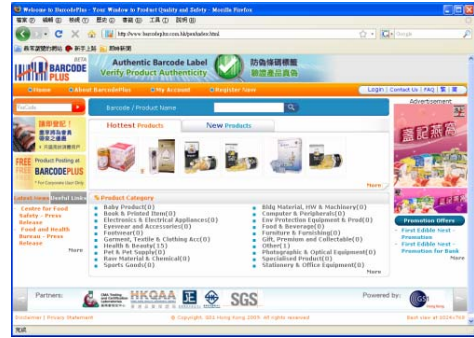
Welcome to BarcodePlus - Your Window to Product Quality and Safety - Mozilla Firefox

檔案(F) 編輯(E) 檢視(V) 歷史(S) 書籤(B) 工具(T) 說明(H)

http://www.barcodeplus.com.hk/eng/index.html

Google

最常瀏覽的網頁 新手上路 即時新聞

BETA BARCODE PLUS

Authentic Barcode Label Verify Product Authenticity

防偽條碼標籤 驗證產品真偽

Home About BarcodePlus My Account Register Now

Login | Contact Us | FAQ | 繁 | 简

Barcode / Product Name

Hottest Products

New Products

More

Product Category

Baby Product(0)
Book & Printed Item(0)
Electronics & Electrical Appliances(0)
Eyewear and Accessories(0)
Footwear(0)
Garment, Textile & Clothing Acc(0)
Health & Beauty(15)
Pet & Pet Supply(0)
Raw Material & Chemical(0)
Sports Goods(0)

Bldg Material, HW & Machinery(0)
Computer & Peripherals(0)
Env Protection Equipment & Prod(0)
Food & Beverage(0)
Furniture & Furnishing(0)
Gift, Premium and Collectable(0)
Other(1)
Photographic & Optical Equipment(0)
Specialized Product(0)
Stationery & Office Equipment(0)

More

Advertisement

FREE Product Posting at BARCODEPLUS

Latest News Useful Links

Centre for Food Safety - Press Release

Food and Health Bureau - Press Release

More

Promotion Offers

First Edible Nest - Promotion

First Edible Nest - Promotion for Bank

More

Partners:

HKQAA

SGS

Powered by:

Disclaimer | Privacy Statement

© Copyright. GS1 Hong Kong 2009. All rights reserved.

Best view at 1024x768

完成